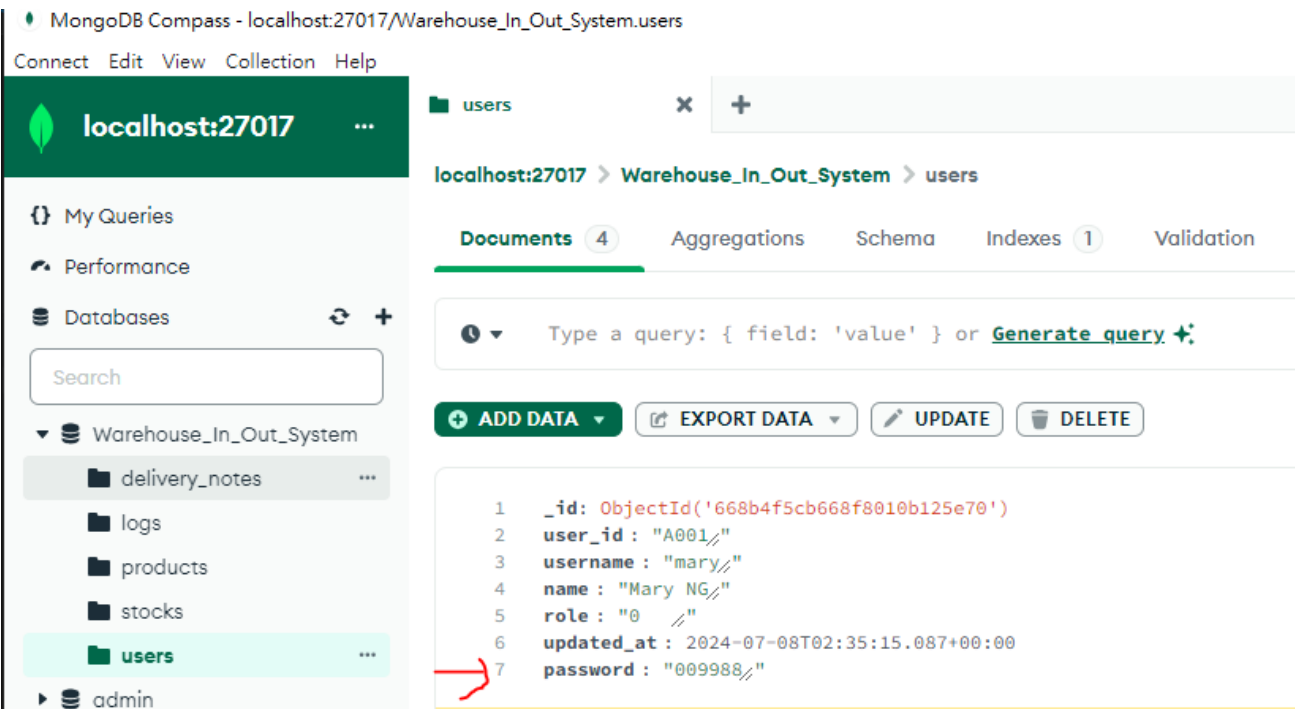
MongoDB Compass - localhost:27017/Warehouse_In_Out_System.users

Connect Edit View Collection Help

localhost:27017 ...

{} My Queries
Performance
Databases
Search
Warehouse_In_Out_System
delivery_notes ...
logs
products
stocks
users ...
admin

users ×
+

localhost:27017 > Warehouse_In_Out_System > users

Documents 4 Aggregations Schema Indexes 1 Validation

Type a query: { field: 'value' } or Generate query

ADD DATA EXPORT DATA UPDATE DELETE

1 _id: ObjectId('668b4f5cb668f8010b125e70')
2 user_id : "A001"
3 username : "mary"
4 name : "Mary NG"
5 role : "0 "
6 updated_at : 2024-07-08T02:35:15.087+00:00
7 password : "009988"